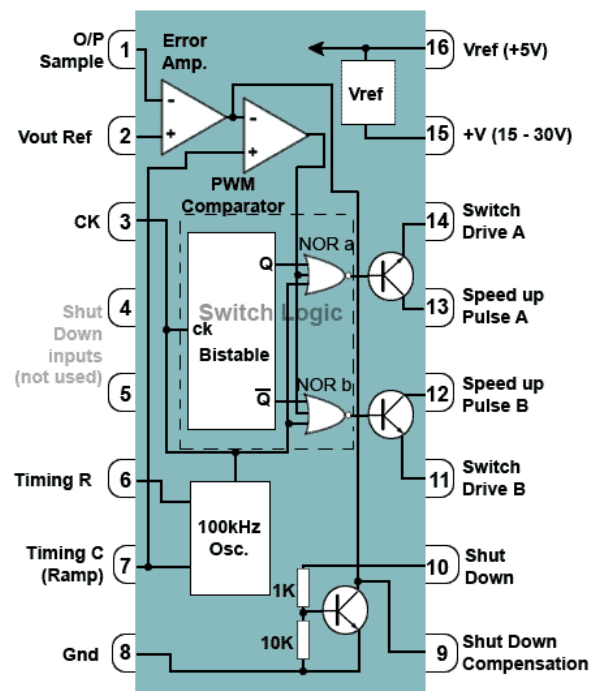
O/P Sample 1
Vout Ref 2
CK 3
Shut Down inputs (not used) 4
5
Timing R 6
Timing C (Ramp) 7
Gnd 8

Error Amp.
PWM Comparator
Vref
Switch Logic
Q
ck
Bistable
$\overline{Q}$
NOR a
NOR b
100kHz Osc.
1K
10K

16 Vref (+5V)
15 +V (15 - 30V)
14 Switch Drive A
13 Speed up Pulse A
12 Speed up Pulse B
11 Switch Drive B
10 Shut Down
9 Shut Down Compensation